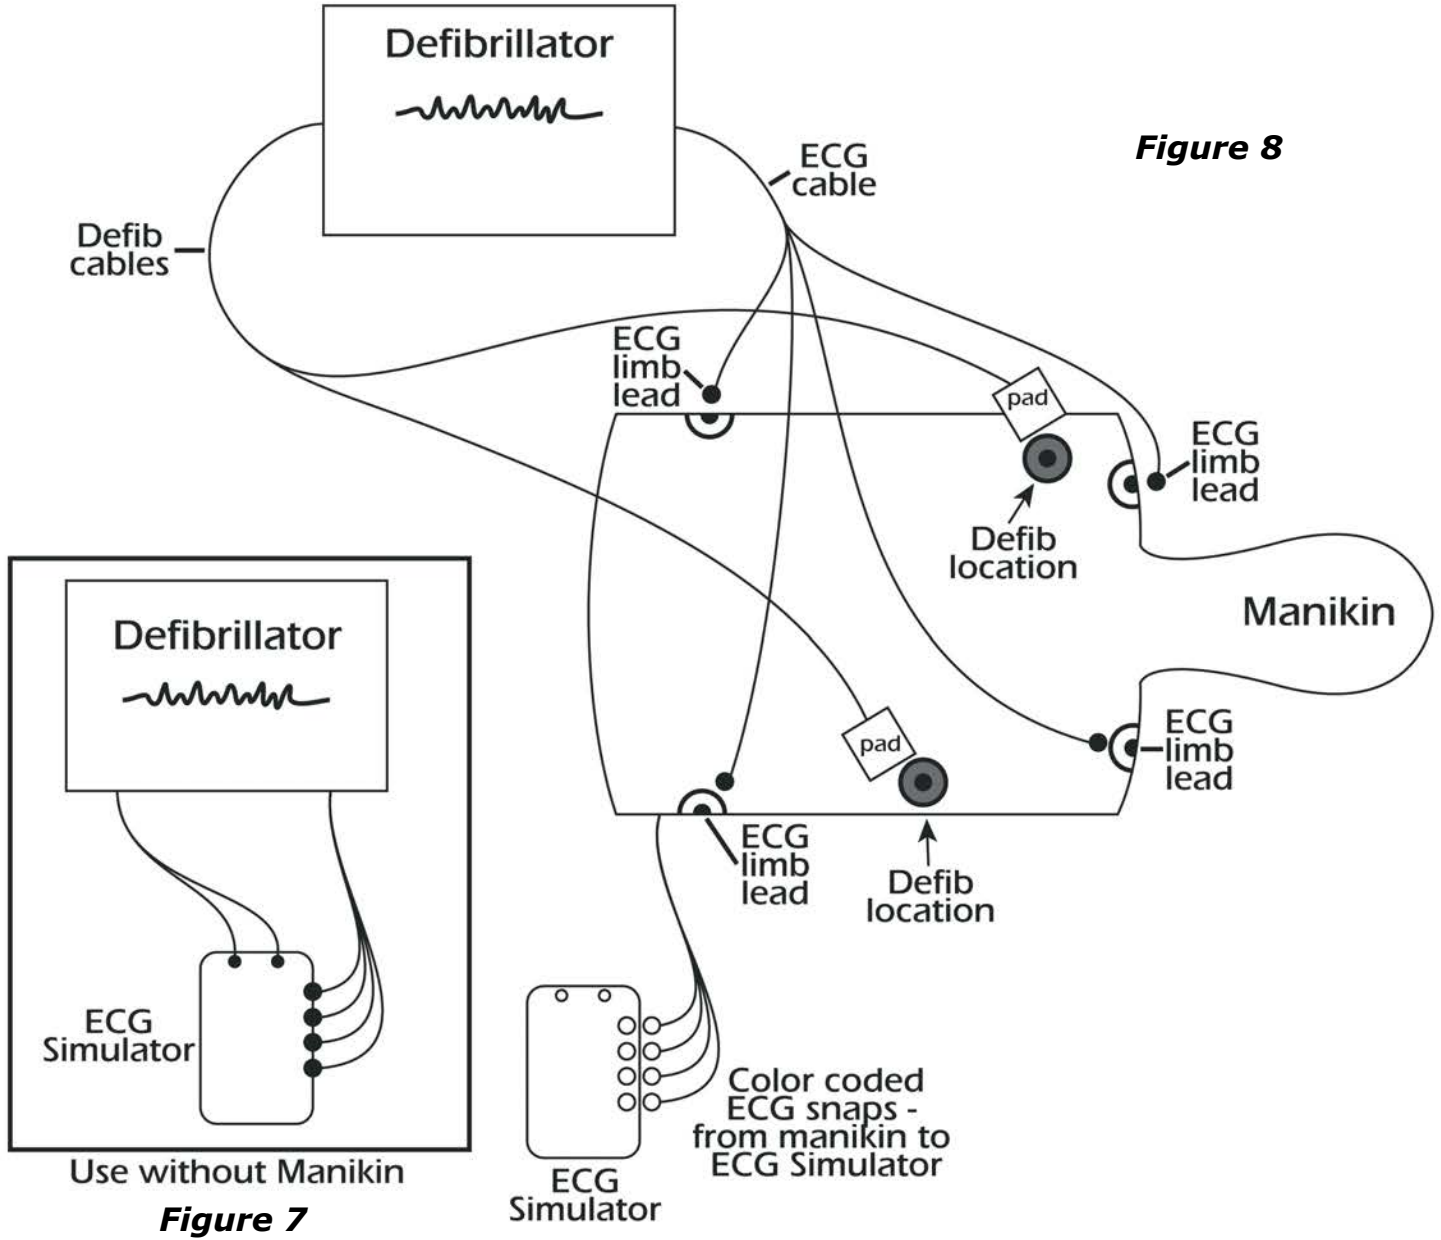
Defibrillator

Figure 8

ECG cable

Defib cables

ECG limb lead

pad

ECG limb lead

Defib location

Manikin

Defibrillator

pad

ECG limb lead

ECG limb lead

Defib location

ECG Simulator

Color coded ECG snaps - from manikin to ECG Simulator

ECG Simulator

Use without Manikin

Figure 7